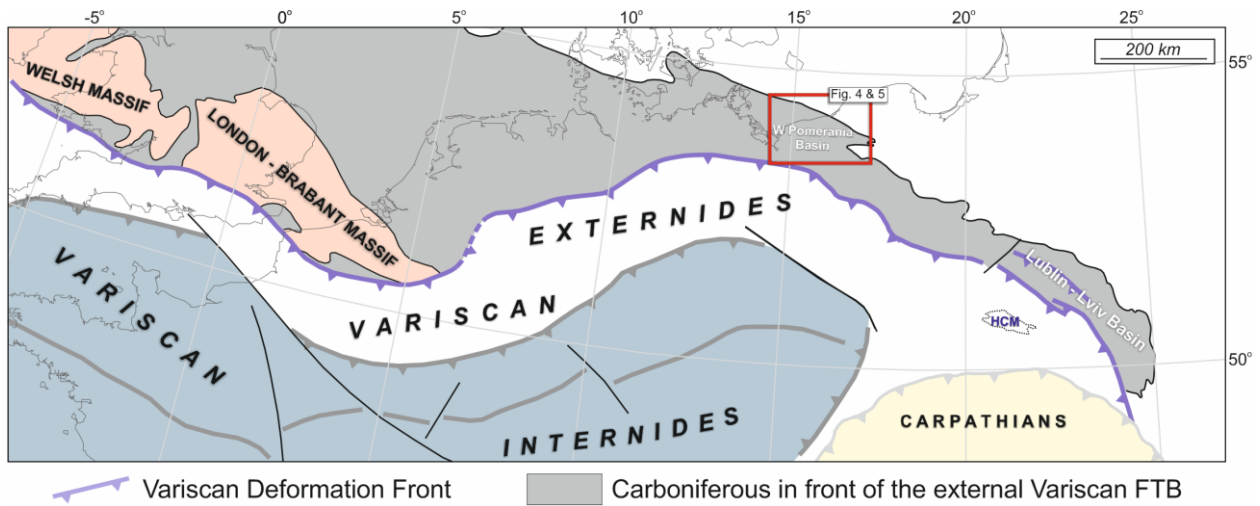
-5° 0° 5° 10° 15° 20° 25°

200 km

55°

50°

WELSH MASSIF

LONDON - BRABANT MASSIF

Fig. 4 & 5

W Pomerania Basin

EXTERNIDES

VARISCAN

VARISCAN

INTERNIDES

Lublin - Lviv Basin

HCM

CARPATHIANS

Variscan Deformation Front

Carboniferous in front of the external Variscan FTB